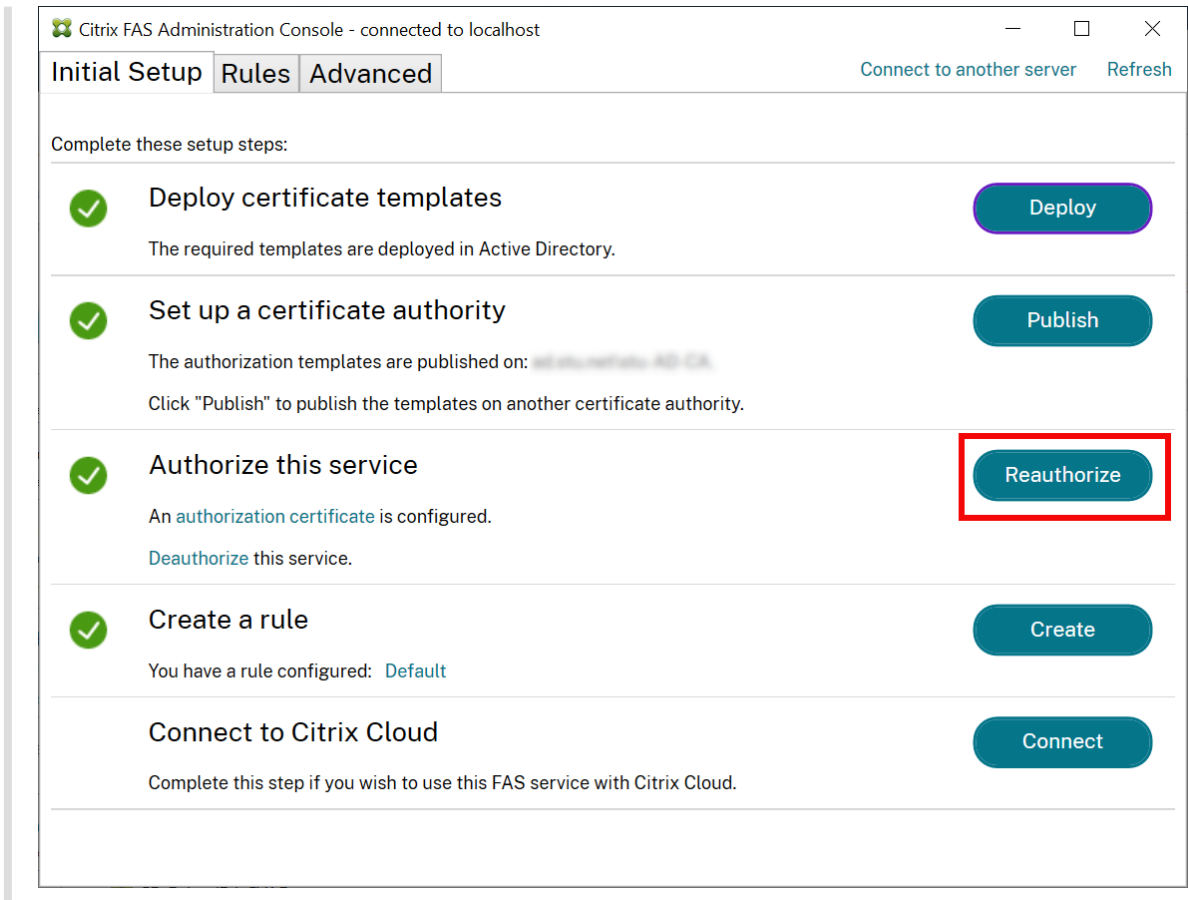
Citrix FAS Administration Console - connected to localhost

Initial Setup | Rules | Advanced

Connect to another server | Refresh

Complete these setup steps:

Deploy certificate templates

The required templates are deployed in Active Directory.

Deploy

Set up a certificate authority

The authorization templates are published on: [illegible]

Click "Publish" to publish the templates on another certificate authority.

Publish

Authorize this service

An authorization certificate is configured.

Deauthorize this service.

Reauthorize

Create a rule

You have a rule configured: Default

Create

Connect to Citrix Cloud

Complete this step if you wish to use this FAS service with Citrix Cloud.

Connect